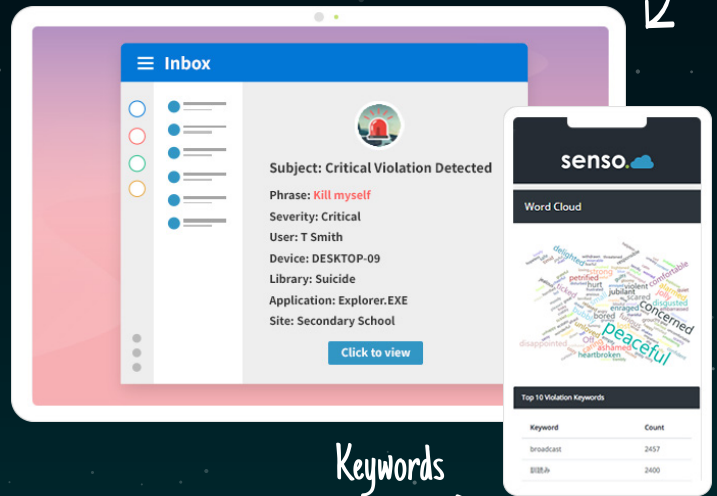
Inbox

Subject: Critical Violation Detected

Phrase: Kill myself
Severity: Critical
User: T Smith
Device: DESKTOP-09
Library: Suicide
Application: Explorer.EXE
Site: Secondary School

Click to view

senso.

Word Cloud

delighted strong comfortable petrified hurt jubilant scared disgusted enraged concerned bored ashamed peaceful disappointed heartbroken

Top 10 Violation Keywords

| Keyword | Count |
|---|---|
| broadcast | 2457 |
| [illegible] | 2400 |

Keywords